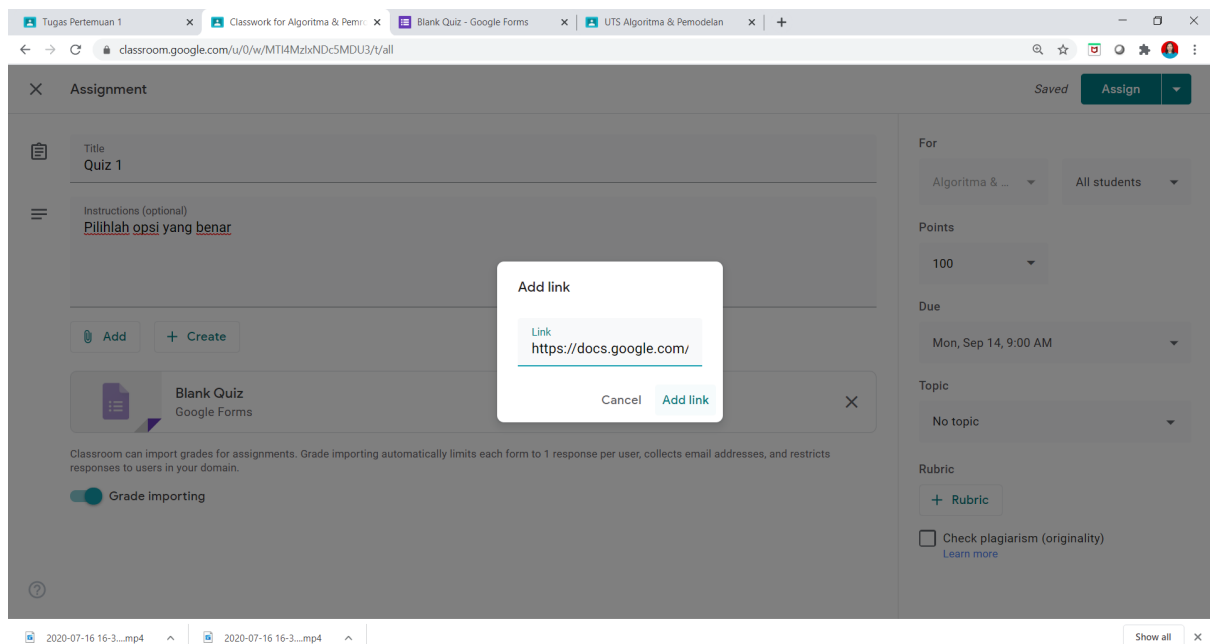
Tugas Pertemuan 1
Classwork for Algoritma & Pemo
Blank Quiz - Google Forms
UTS Algoritma & Pemodelan

classroom.google.com/u/0/w/MTI4MzIxNDc5MDU3/t/all

Assignment
Saved
Assign

Title
Quiz 1

Instructions (optional)
Pilihlah opsi yang benar

Add
Create

Blank Quiz
Google Forms

Classroom can import grades for assignments. Grade importing automatically limits each form to 1 response per user, collects email addresses, and restricts responses to users in your domain.

Grade importing

Add link

Link
https://docs.google.com/

Cancel
Add link

For
Algoritma & ...
All students

Points
100

Due
Mon, Sep 14, 9:00 AM

Topic
No topic

Rubric
Rubric

Check plagiarism (originality)
Learn more

2020-07-16 16-3....mp4
2020-07-16 16-3....mp4
Show all